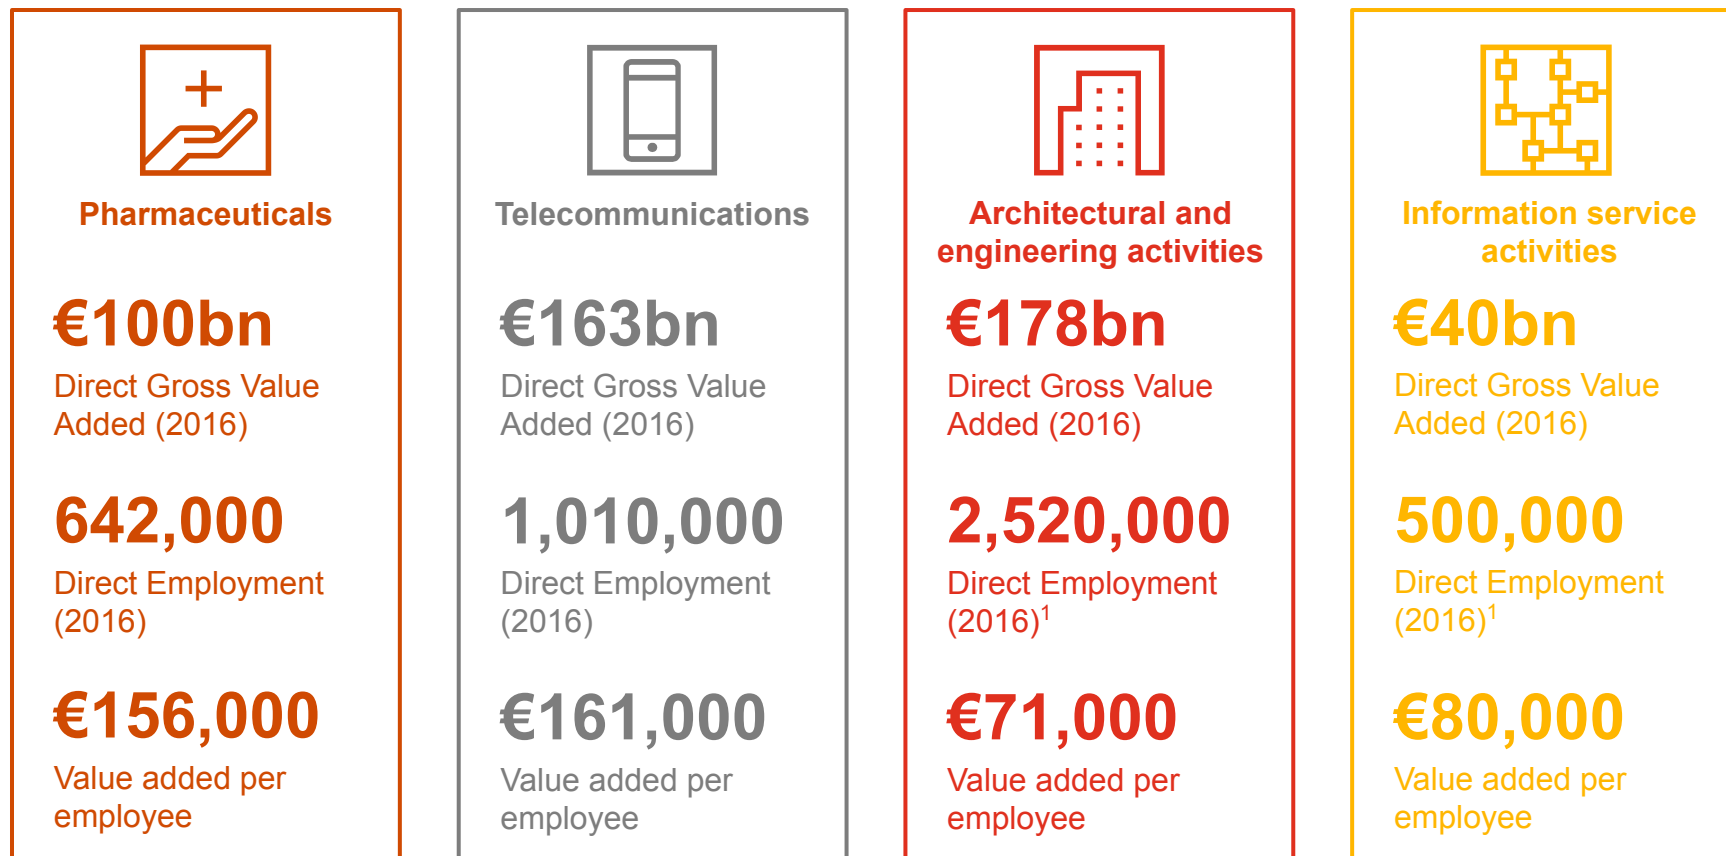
Pharmaceuticals

€100bn

Direct Gross Value Added (2016)

642,000

Direct Employment (2016)

€156,000

Value added per employee

Telecommunications

€163bn

Direct Gross Value Added (2016)

1,010,000

Direct Employment (2016)

€161,000

Value added per employee

Architectural and engineering activities

€178bn

Direct Gross Value Added (2016)

2,520,000

Direct Employment (2016)$^1$

€71,000

Value added per employee

Information service activities

€40bn

Direct Gross Value Added (2016)

500,000

Direct Employment (2016)$^1$

€80,000

Value added per employee